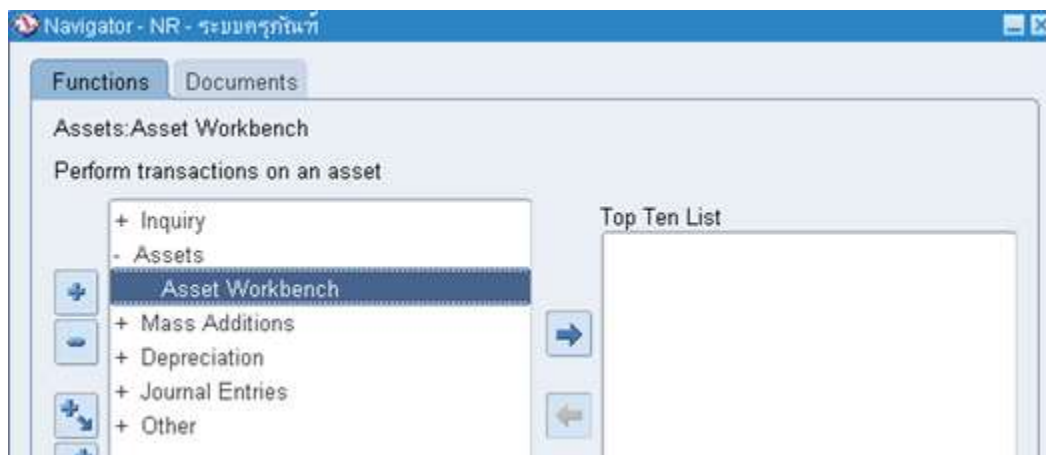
Navigator - NR - ระบบครุภัณฑ์

Functions Documents

Assets:Asset Workbench

Perform transactions on an asset

+ Inquiry
- Assets
Asset Workbench
+ Mass Additions
+ Depreciation
+ Journal Entries
+ Other

Top Ten List